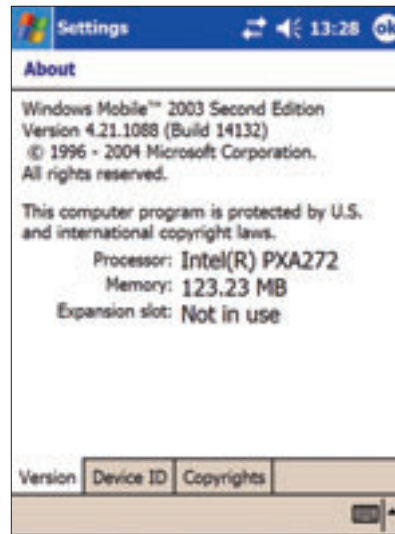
Settings 13:28 ok

About

Windows Mobile™ 2003 Second Edition
Version 4.21.1088 (Build 14132)
© 1996 - 2004 Microsoft Corporation.
All rights reserved.

This computer program is protected by U.S. and international copyright laws.

Processor: Intel(R) PXA272
Memory: 123.23 MB
Expansion slot: Not in use

Version | Device ID | Copyrights